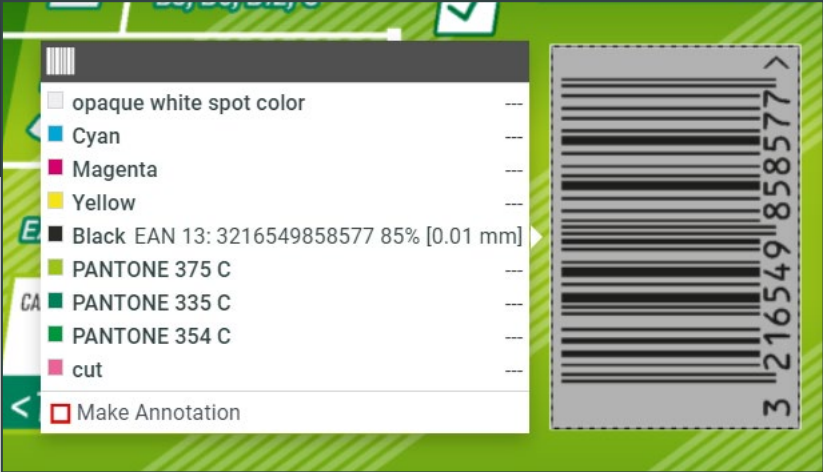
| | |
|---|---|
| opaque white spot color | --- |
| Cyan | --- |
| Magenta | --- |
| Yellow | --- |
| Black EAN 13: 3216549858577 85% [0.01 mm] | |
| PANTONE 375 C | --- |
| PANTONE 335 C | --- |
| PANTONE 354 C | --- |
| cut | --- |

Make Annotation

3 216549 858577 >